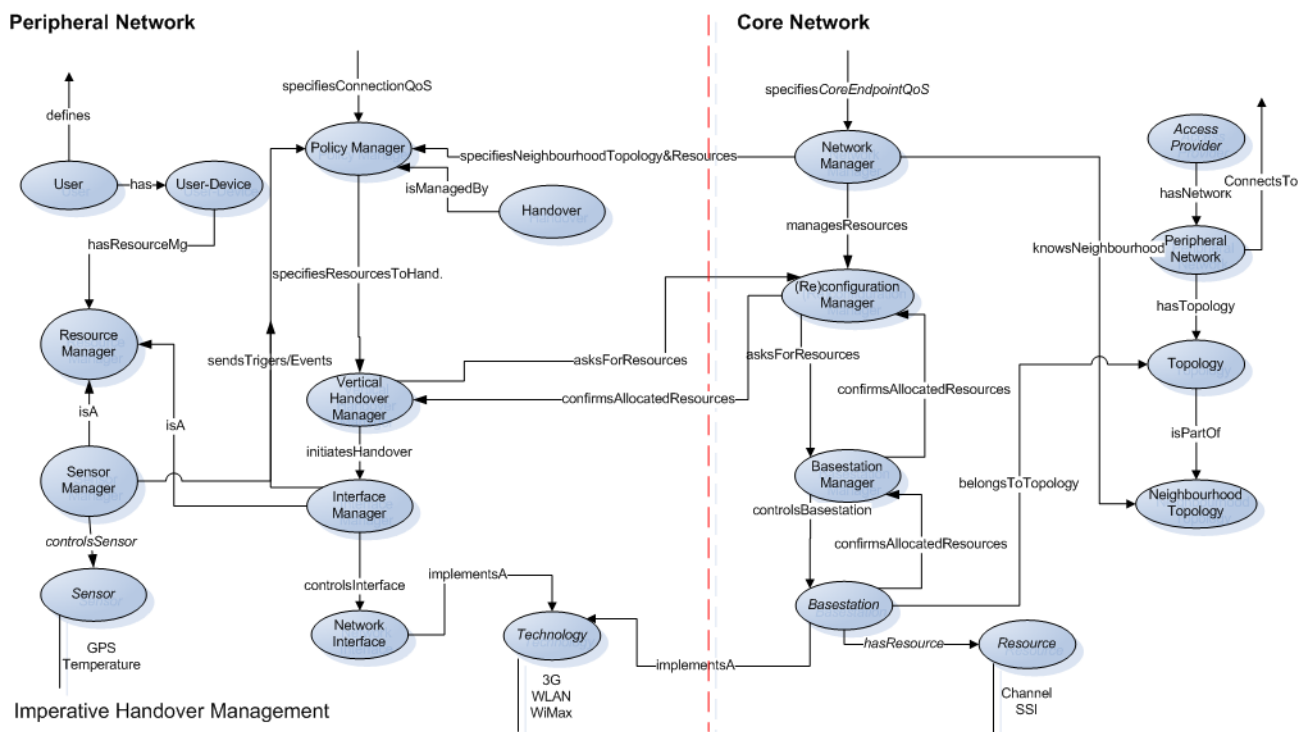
Peripheral Network

Core Network

defines

User

has

User-Device

hasResourceMg

Resource Manager

isA

isA

Sensor Manager

controlsSensor

Sensor

GPS
Temperature

specifiesConnectionQoS

Policy Manager

isManagedBy

Handover

specifiesResourcesToHand.

sendsTrigers/Events

Vertical Handover Manager

initiatesHandover

Interface Manager

controlsInterface

Network Interface

implementsA

Technology

3G
WLAN
WiMax

implementsA

specifiesNeighbourhoodTopology&Resources

asksForResources

confirmsAllocatedResources

specifiesCoreEndpointQoS

Network Manager

managesResources

(Re)configuration Manager

asksForResources

confirmsAllocatedResources

Basestation Manager

controlsBasestation

confirmsAllocatedResources

Basestation

hasResource

Resource

Channel
SSI

belongsToTopology

knowsNeighbourhood

Access Provider

hasNetwork

ConnectsTo

Peripheral Network

hasTopology

Topology

isPartOf

Neighbourhood Topology

Imperative Handover Management